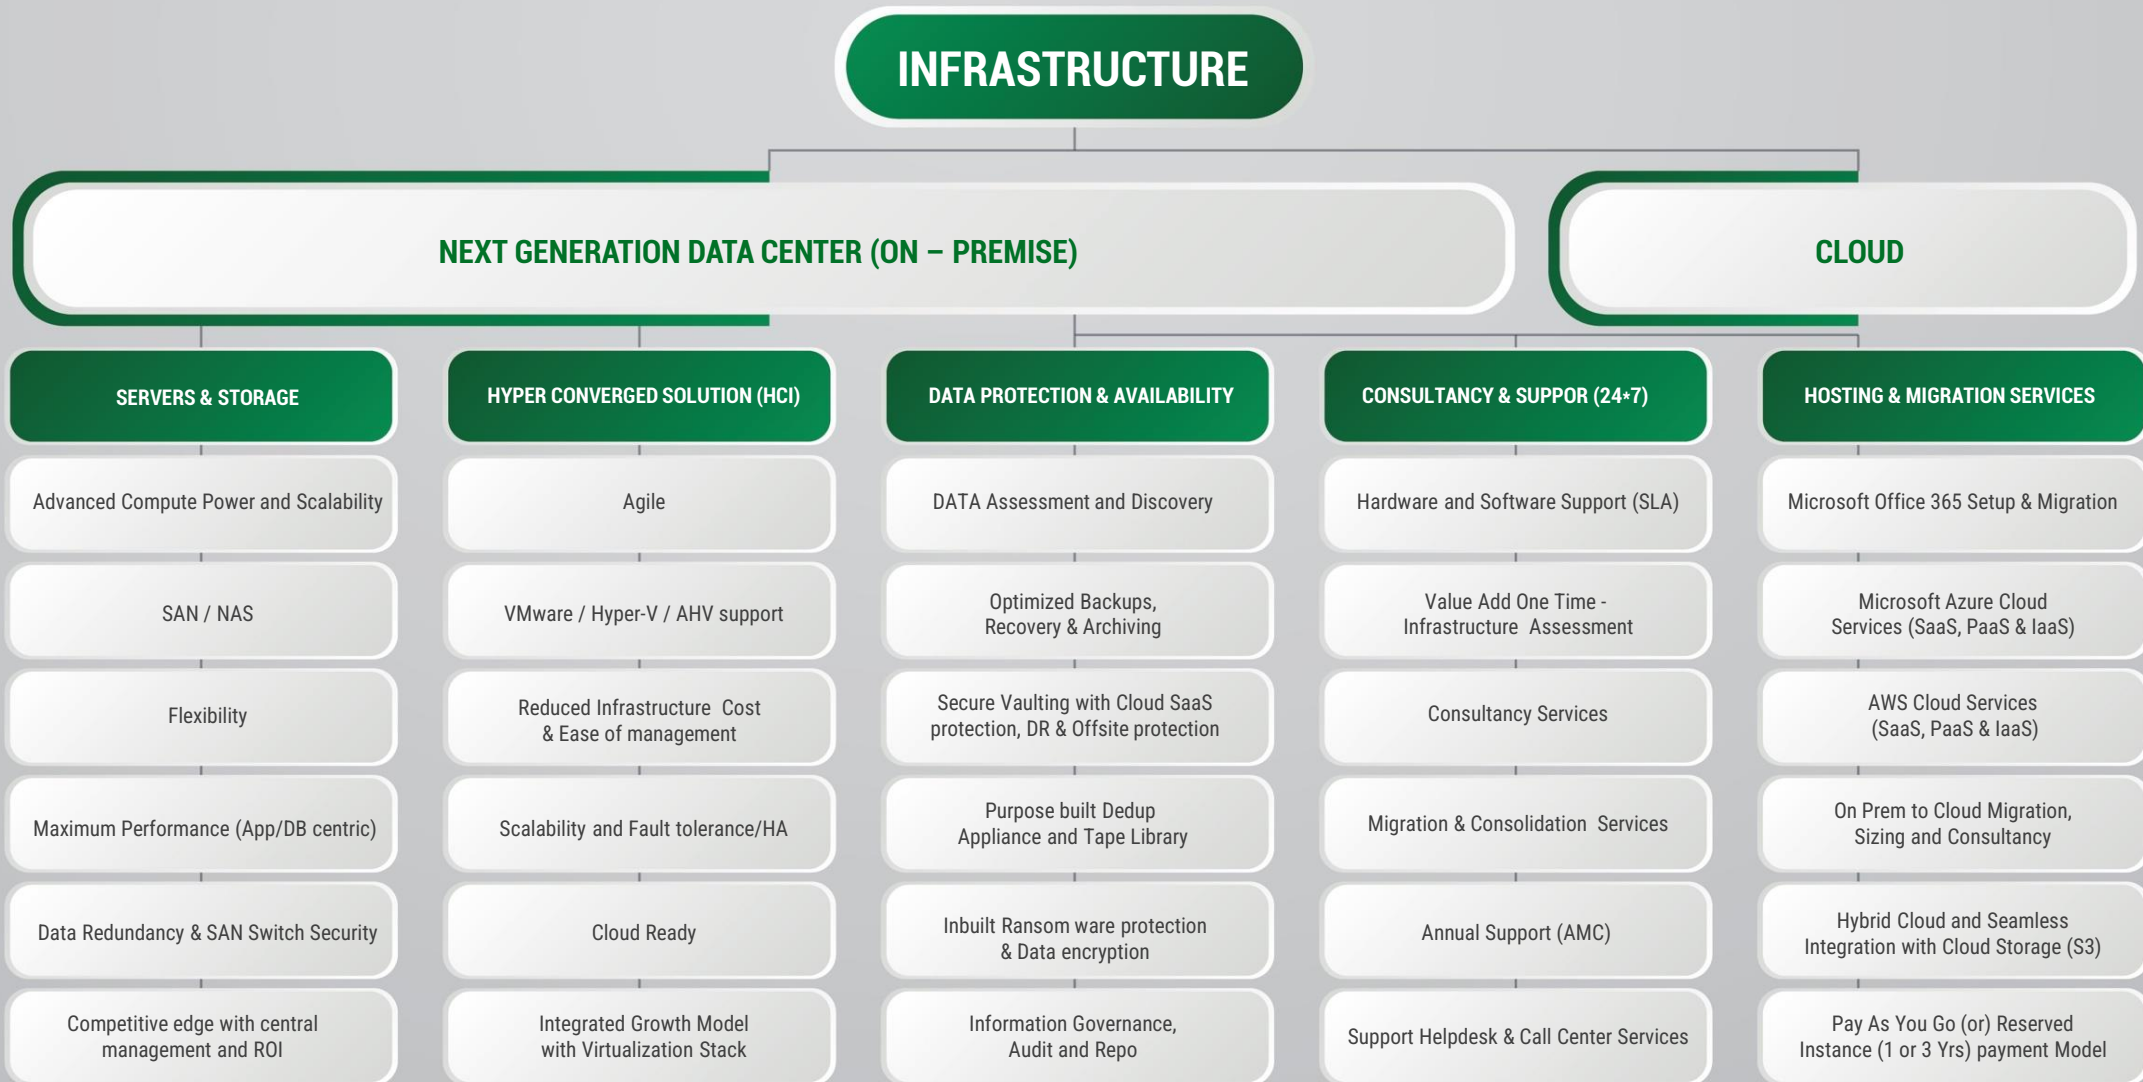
INFRASTRUCTURE

NEXT GENERATION DATA CENTER (ON – PREMISE)

CLOUD

SERVERS & STORAGE

Advanced Compute Power and Scalability

SAN / NAS

Flexibility

Maximum Performance (App/DB centric)

Data Redundancy & SAN Switch Security

Competitive edge with central management and ROI

HYPER CONVERGED SOLUTION (HCI)

Agile

VMware / Hyper-V / AHV support

Reduced Infrastructure Cost & Ease of management

Scalability and Fault tolerance/HA

Cloud Ready

Integrated Growth Model with Virtualization Stack

DATA PROTECTION & AVAILABILITY

DATA Assessment and Discovery

Optimized Backups, Recovery & Archiving

Secure Vaulting with Cloud SaaS protection, DR & Offsite protection

Purpose built Dedup Appliance and Tape Library

Inbuilt Ransom ware protection & Data encryption

Information Governance, Audit and Repo

CONSULTANCY & SUPPOR (24*7)

Hardware and Software Support (SLA)

Value Add One Time - Infrastructure Assessment

Consultancy Services

Migration & Consolidation Services

Annual Support (AMC)

Support Helpdesk & Call Center Services

HOSTING & MIGRATION SERVICES

Microsoft Office 365 Setup & Migration

Microsoft Azure Cloud Services (SaaS, PaaS & IaaS)

AWS Cloud Services (SaaS, PaaS & IaaS)

On Prem to Cloud Migration, Sizing and Consultancy

Hybrid Cloud and Seamless Integration with Cloud Storage (S3)

Pay As You Go (or) Reserved Instance (1 or 3 Yrs) payment Model